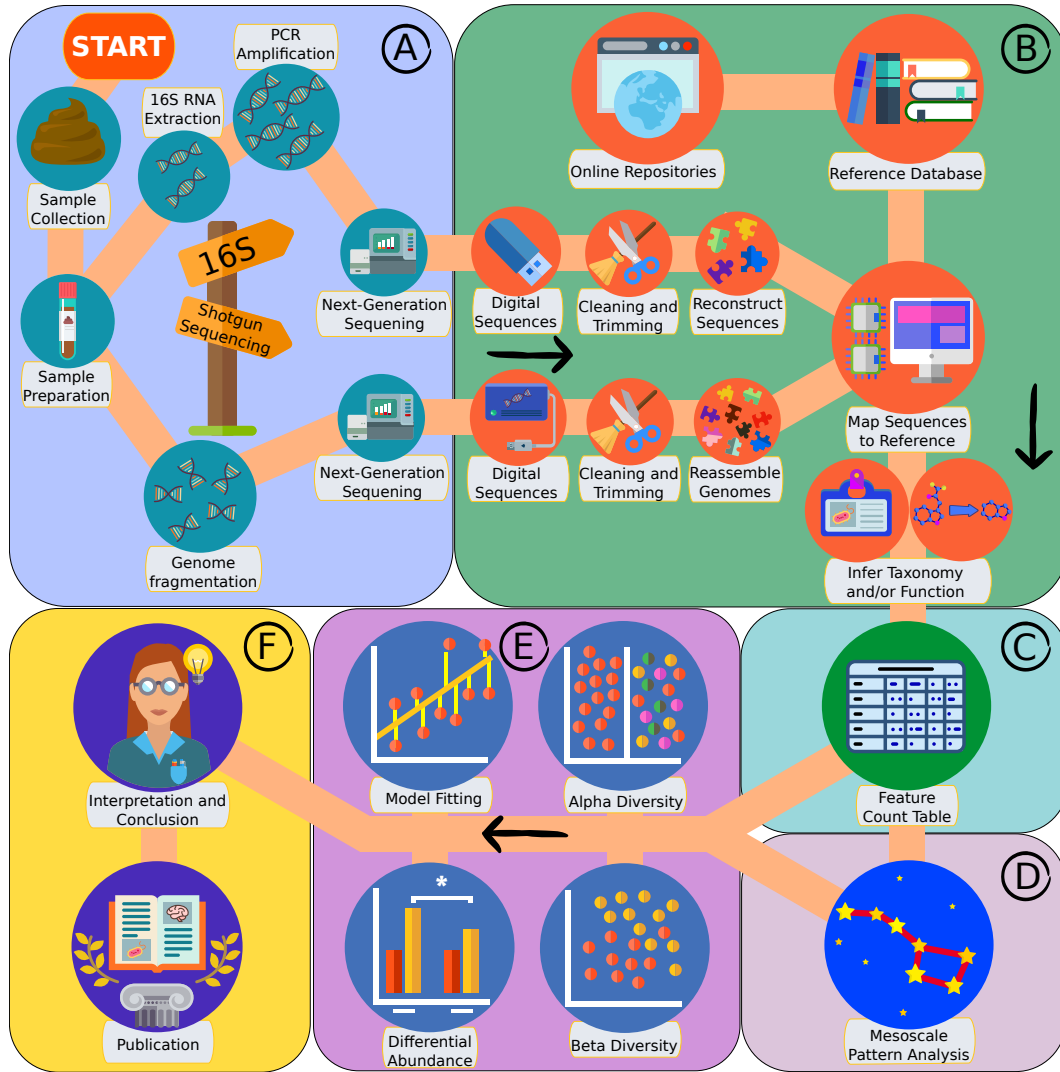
START

A

PCR Amplification

16S RNA Extraction

Sample Collection

16S

Shotgun Sequencing

Sample Preparation

Next-Generation Sequening

Next-Generation Sequening

Genome fragmentation

B

Online Repositories

Reference Database

Digital Sequences

Cleaning and Trimming

Reconstruct Sequences

Map Sequences to Reference

Digital Sequences

Cleaning and Trimming

Reassemble Genomes

Infer Taxonomy and/or Function

C

Feature Count Table

D

Mesoscale Pattern Analysis

E

Model Fitting

Alpha Diversity

*

Differential Abundance

Beta Diversity

F

Interpretation and Conclusion

Publication